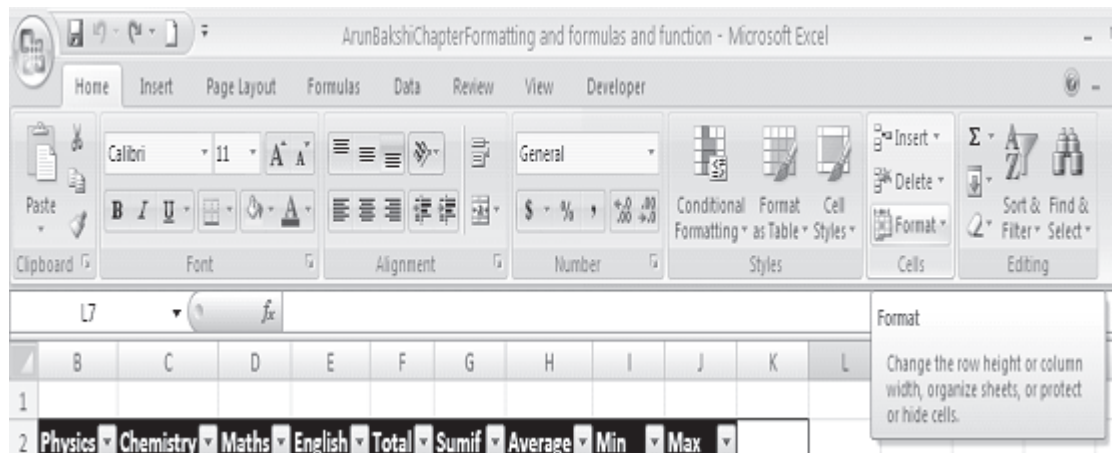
ArunBakshiChapterFormatting and formulas and function - Microsoft Excel

Home Insert Page Layout Formulas Data Review View Developer

Paste
Clipboard

Calibri 11 A A
B I U A
Font

Alignment

General
$ % , .0 .00
Number

Conditional Formatting
Format as Table
Cell Styles
Styles

Insert
Delete
Format
Cells

Σ
Sort & Filter
Find & Select
Editing

L7 $f_x$

Format

Change the row height or column width, organize sheets, or protect or hide cells.

| | B | C | D | E | F | G | H | I | J | K | L |
|---|---|---|---|---|---|---|---|---|---|---|---|
| 1 | | | | | | | | | | | |
| 2 | Physics | Chemistry | Maths | English | Total | Sumif | Average | Min | Max | | |